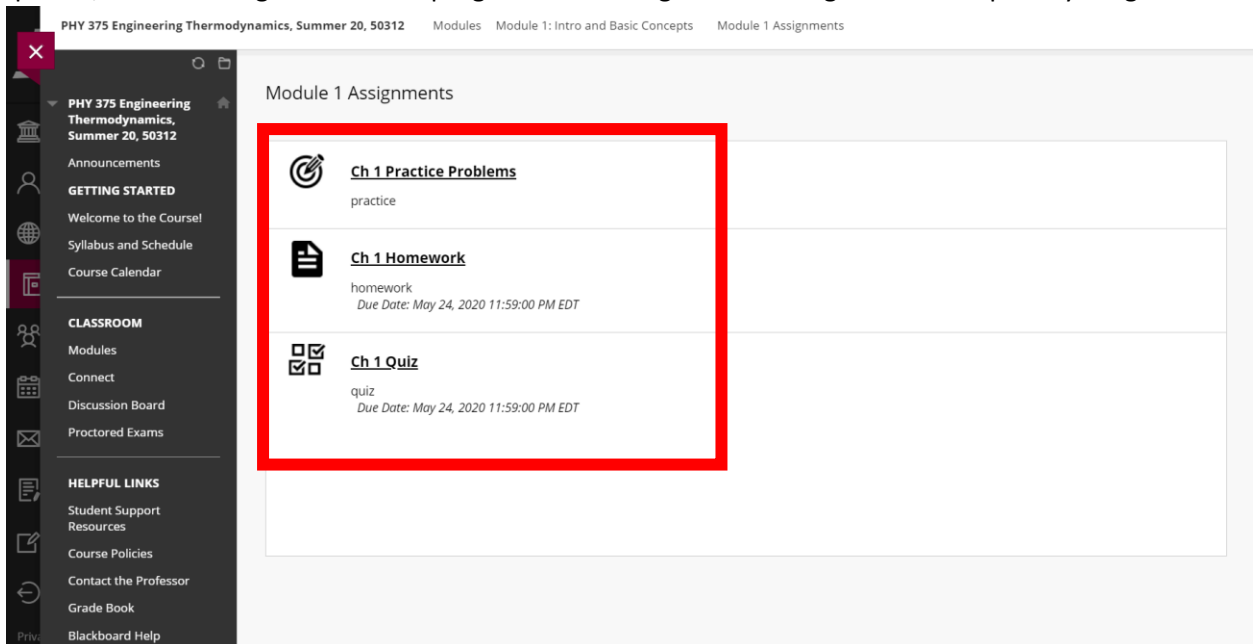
PHY 375 Engineering Thermodynamics, Summer 20, 50312 Modules Module 1: Intro and Basic Concepts Module 1 Assignments

PHY 375 Engineering Thermodynamics, Summer 20, 50312

Announcements

GETTING STARTED

Welcome to the Course!

Syllabus and Schedule

Course Calendar

CLASSROOM

Modules

Connect

Discussion Board

Proctored Exams

HELPFUL LINKS

Student Support Resources

Course Policies

Contact the Professor

Grade Book

Blackboard Help

Priv

Module 1 Assignments

Ch 1 Practice Problems

practice

Ch 1 Homework

homework

Due Date: May 24, 2020 11:59:00 PM EDT

Ch 1 Quiz

quiz

Due Date: May 24, 2020 11:59:00 PM EDT